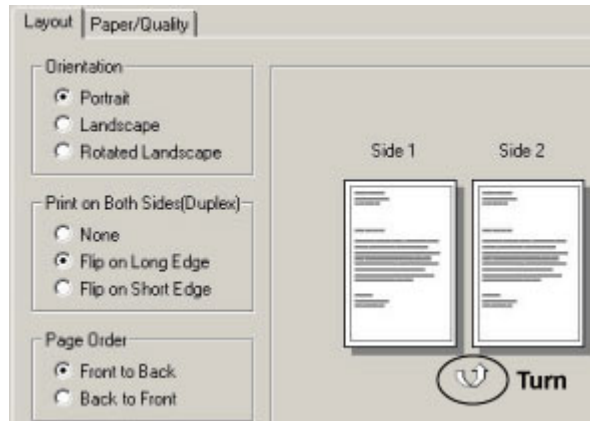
Layout | Paper/Quality

Orientation
Portrait
Landscape
Rotated Landscape

Print on Both Sides(Duplex)
None
Flip on Long Edge
Flip on Short Edge

Page Order
Front to Back
Back to Front

Side 1
Side 2

Turn